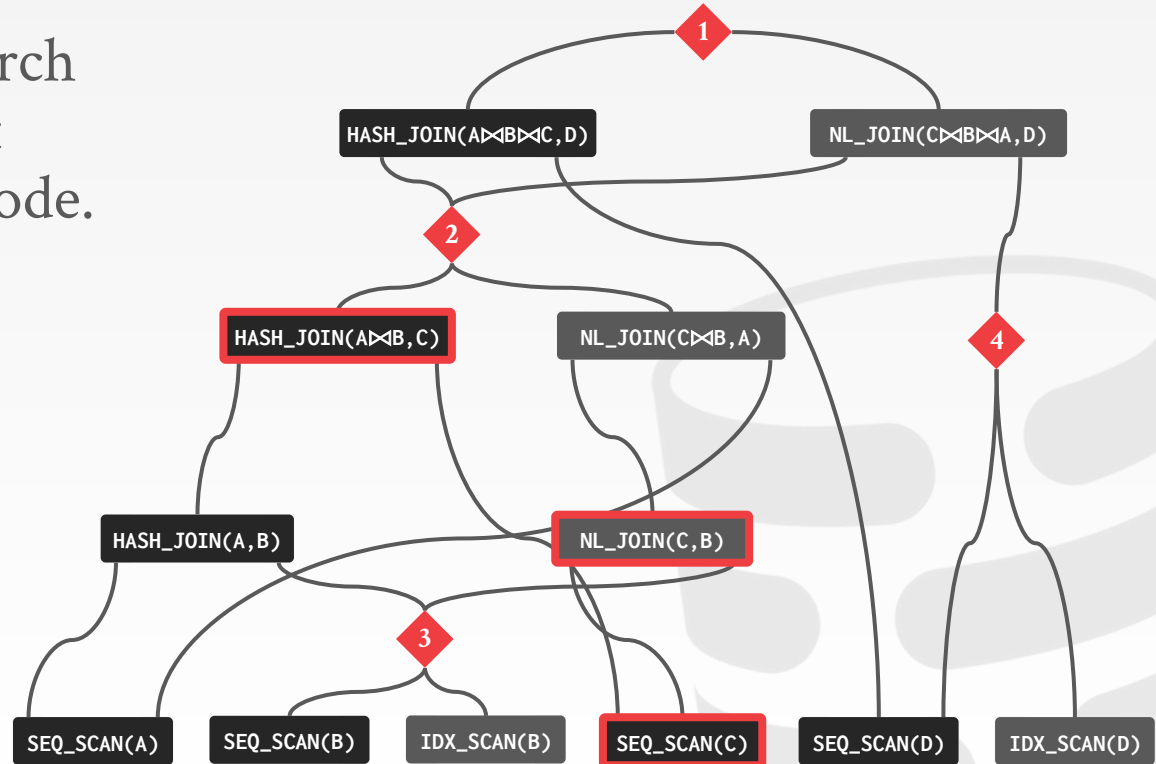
rch
t
ode.

1

HASH_JOIN(A⋈B⋈C,D)

NL_JOIN(C⋈B⋈A,D)

2

HASH_JOIN(A⋈B,C)

NL_JOIN(C⋈B,A)

4

HASH_JOIN(A,B)

NL_JOIN(C,B)

3

SEQ_SCAN(A)

SEQ_SCAN(B)

IDX_SCAN(B)

SEQ_SCAN(C)

SEQ_SCAN(D)

IDX_SCAN(D)